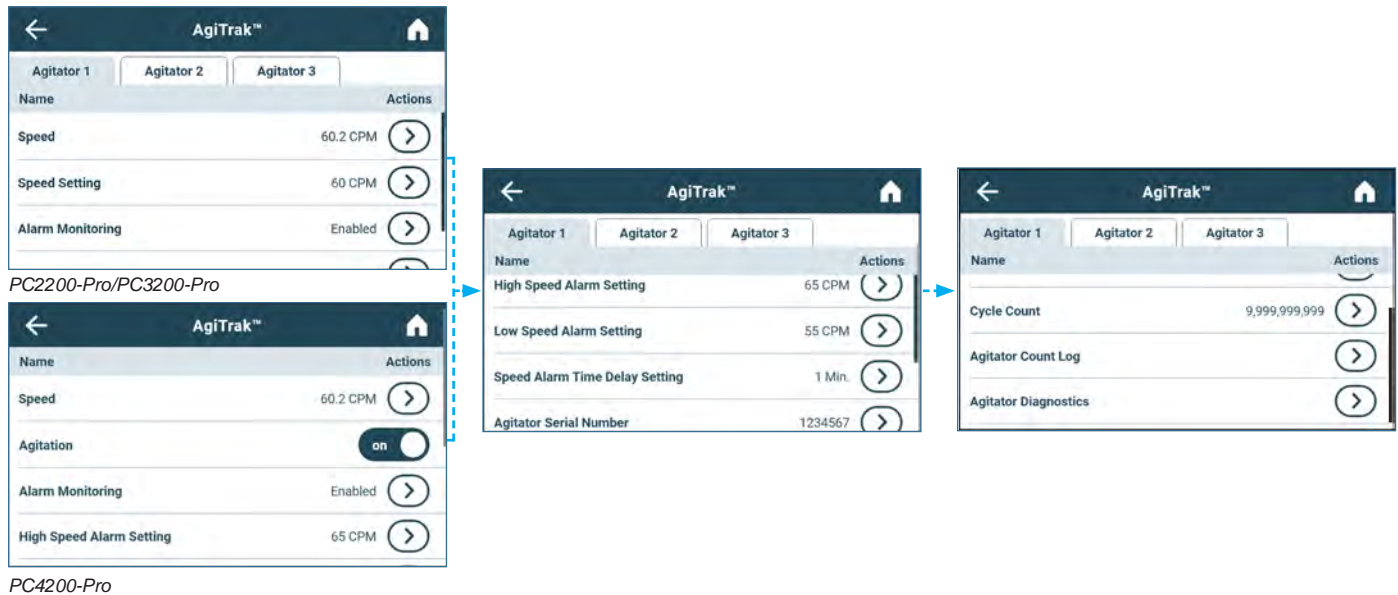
AgiTrak™

Agitator 1 | Agitator 2 | Agitator 3

Name | Actions

Speed 60.2 CPM

Speed Setting 60 CPM

Alarm Monitoring Enabled

PC2200-Pro/PC3200-Pro

AgiTrak™

Name | Actions

Speed 60.2 CPM

Agitation on

Alarm Monitoring Enabled

High Speed Alarm Setting 65 CPM

PC4200-Pro

AgiTrak™

Agitator 1 | Agitator 2 | Agitator 3

Name | Actions

High Speed Alarm Setting 65 CPM

Low Speed Alarm Setting 55 CPM

Speed Alarm Time Delay Setting 1 Min.

Agitator Serial Number 1234567

AgiTrak™

Agitator 1 | Agitator 2 | Agitator 3

Name | Actions

Cycle Count 9,999,999,999

Agitator Count Log

Agitator Diagnostics